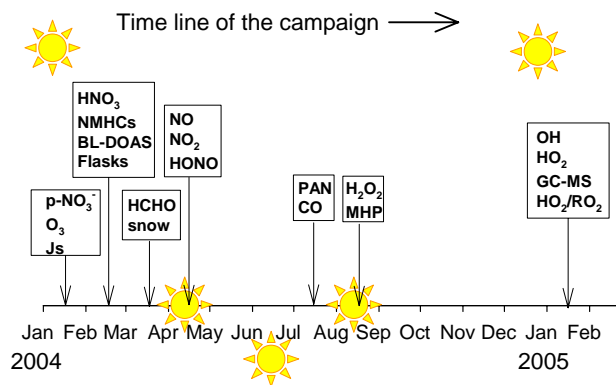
Time line of the campaign

$HNO_3$
NMHCs
BL-DOAS
Flasks

NO
$NO_2$
HONO

OH
$HO_2$
GC-MS
$HO_2/RO_2$

p-$NO_3^-$
$O_3$
Js

HCHO
snow

PAN
CO

$H_2O_2$
MHP

Jan Feb Mar Apr May Jun Jul Aug Sep Oct Nov Dec Jan Feb
2004 2005